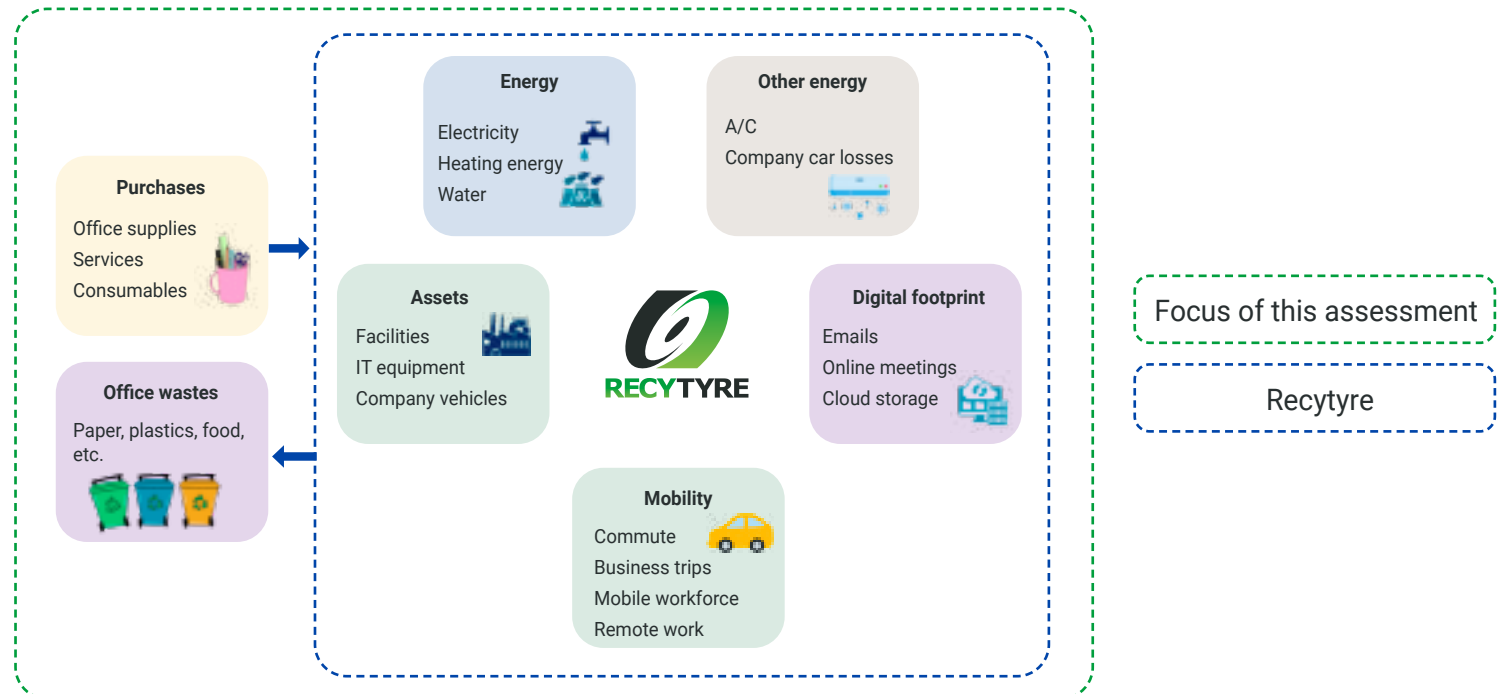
Purchases
Office supplies
Services
Consumables

Office wastes
Paper, plastics, food, etc.

Energy
Electricity
Heating energy
Water

Other energy
A/C
Company car losses

Assets
Facilities
IT equipment
Company vehicles

RECYTYRE

Digital footprint
Emails
Online meetings
Cloud storage

Mobility
Commute
Business trips
Mobile workforce
Remote work

Focus of this assessment

Recytyre